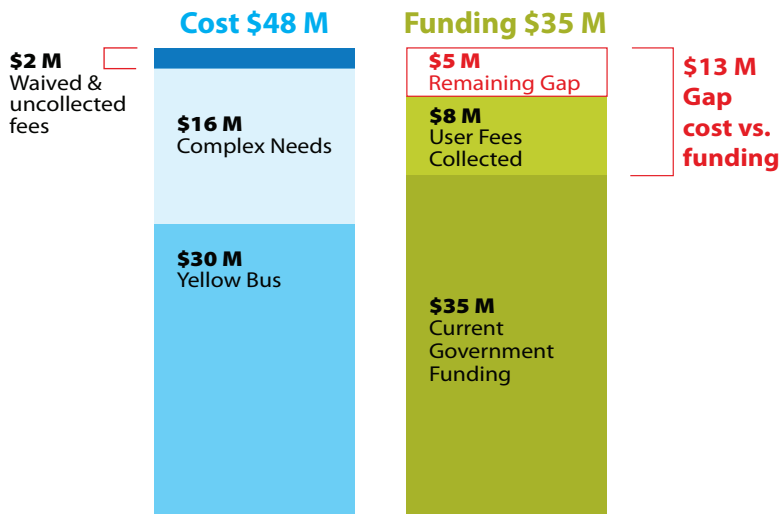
Cost \$48 M

Funding \$35 M

\$2 M
Waived & uncollected fees

\$16 M
Complex Needs

\$30 M
Yellow Bus

\$5 M
Remaining Gap

\$8 M
User Fees Collected

\$35 M
Current Government Funding

\$13 M
Gap
cost vs. funding